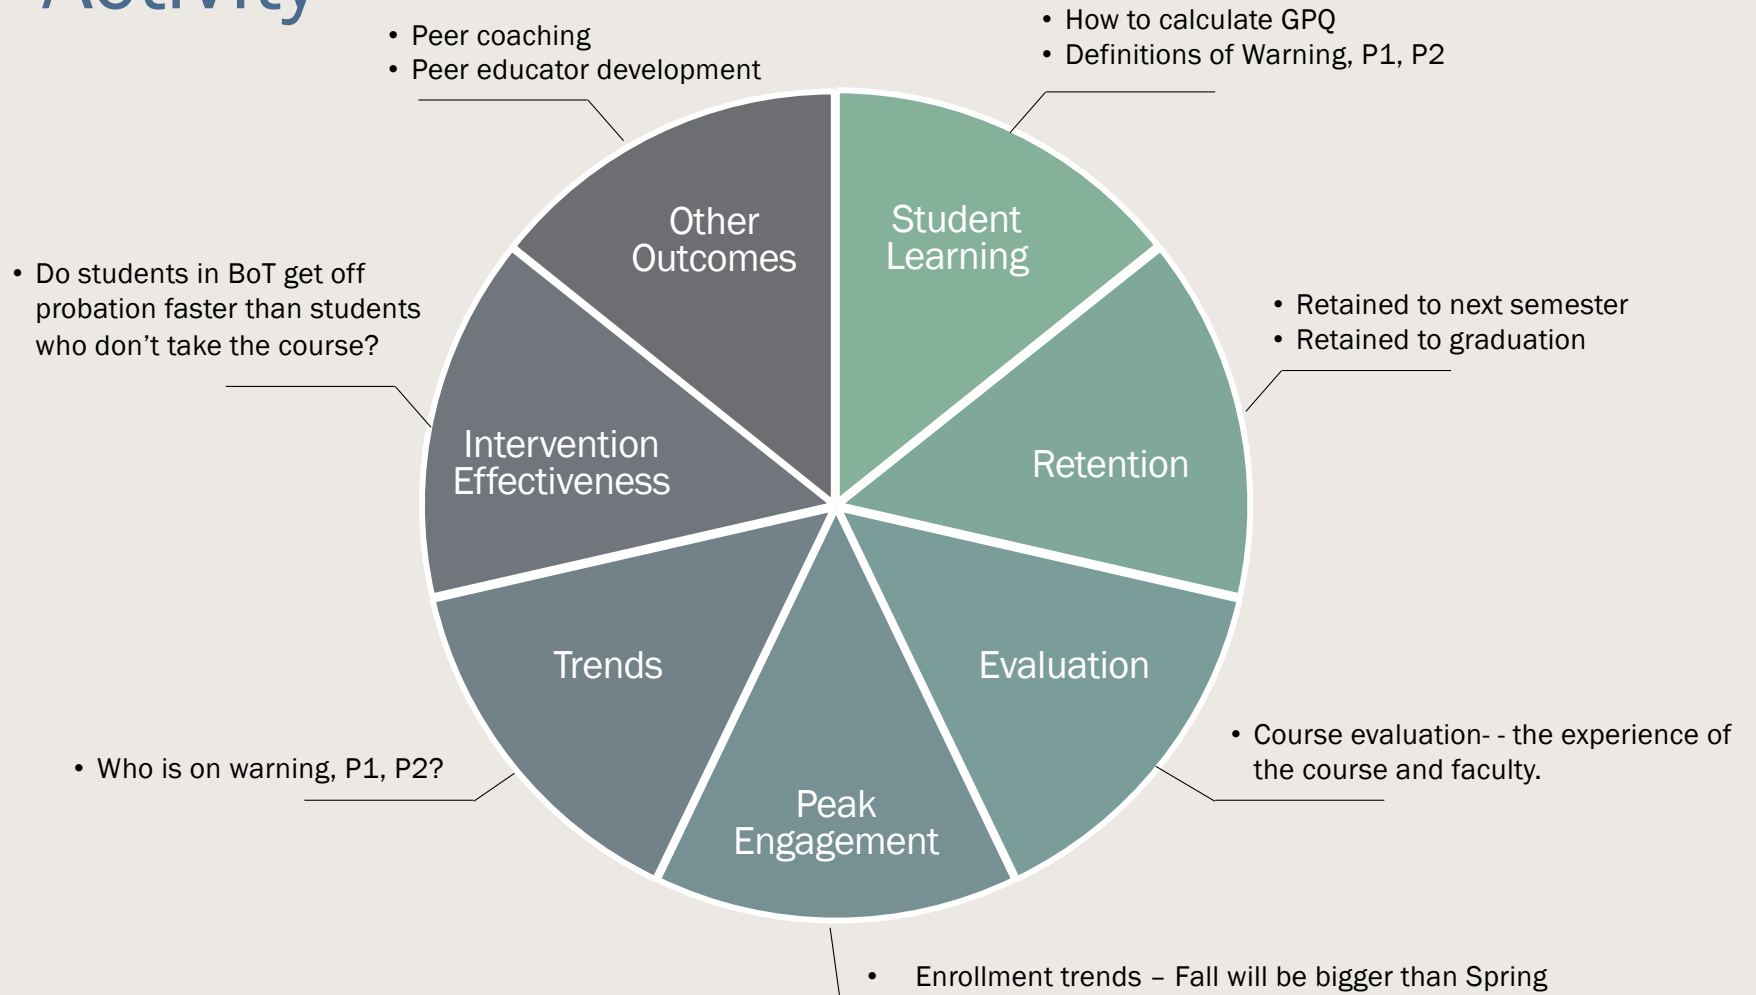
Activity

• Peer coaching
• Peer educator development

• How to calculate GPQ
• Definitions of Warning, P1, P2

Other Outcomes

Student Learning

• Do students in BoT get off probation faster than students who don't take the course?

• Retained to next semester
• Retained to graduation

Intervention Effectiveness

Retention

Trends

Evaluation

• Course evaluation- - the experience of the course and faculty.

• Who is on warning, P1, P2?

Peak Engagement

• Enrollment trends – Fall will be bigger than Spring